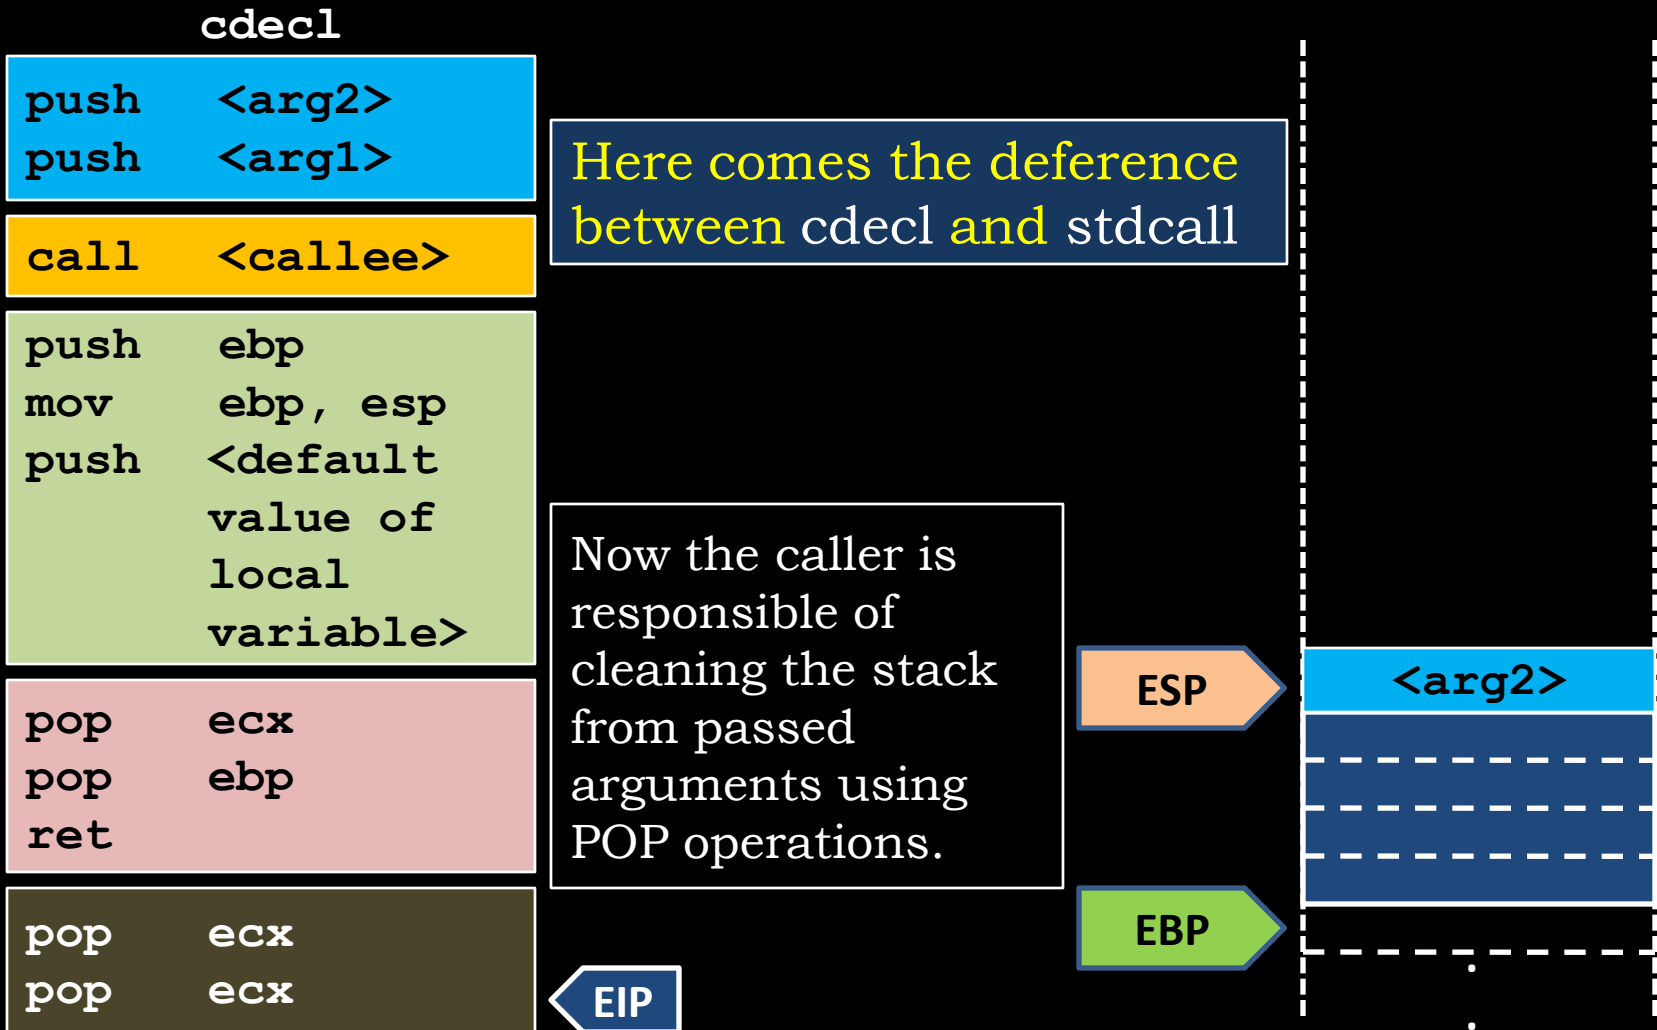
cdecl

push <arg2>
push <arg1>

call <callee>

push ebp
mov ebp, esp
push <default value of local variable>

pop ecx
pop ebp
ret

pop ecx
pop ecx

Here comes the deference between cdecl and stdcall

Now the caller is responsible of cleaning the stack from passed arguments using POP operations.

ESP

EBP

EIP

<arg2>